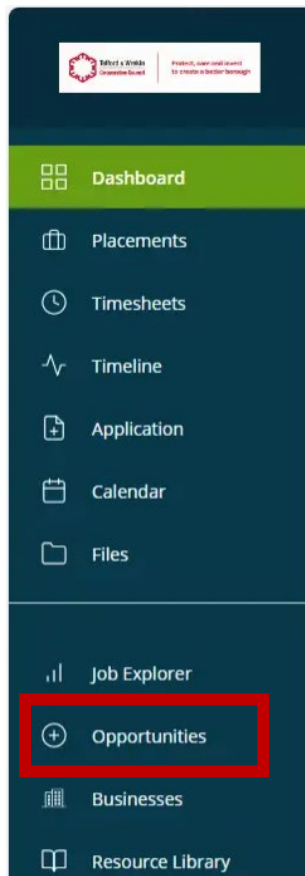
Telford & Wrekin Co-operative Council | Protect, care and invest to create a better borough

Dashboard

Placements

Timesheets

Timeline

Application

Calendar

Files

Job Explorer

Opportunities

Businesses

Resource Library